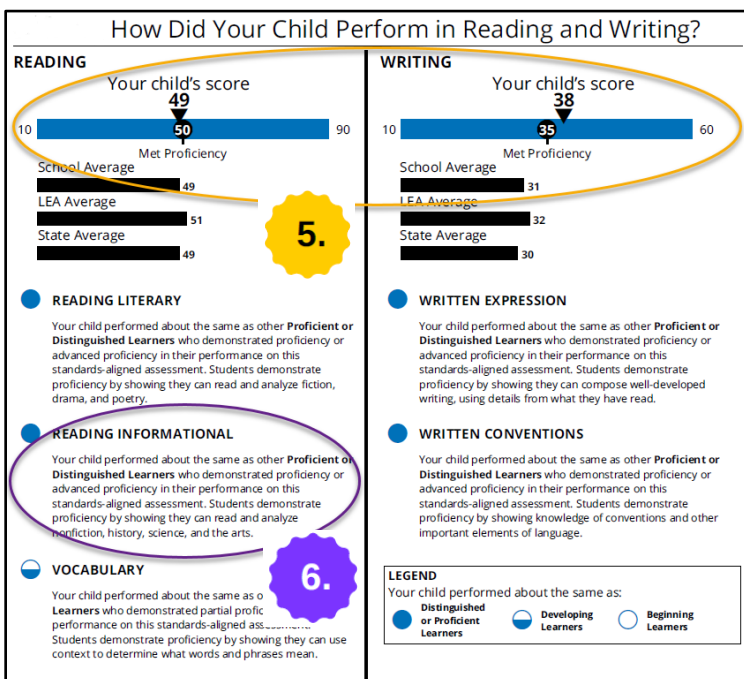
How Did Your Child Perform in Reading and Writing?

READING

Your child's score

49

10 50 90

Met Proficiency

School Average 49

LEA Average 51

State Average 49

5.

READING LITERARY

Your child performed about the same as other **Proficient or Distinguished Learners** who demonstrated proficiency or advanced proficiency in their performance on this standards-aligned assessment. Students demonstrate proficiency by showing they can read and analyze fiction, drama, and poetry.

READING INFORMATIONAL

Your child performed about the same as other **Proficient or Distinguished Learners** who demonstrated proficiency or advanced proficiency in their performance on this standards-aligned assessment. Students demonstrate proficiency by showing they can read and analyze nonfiction, history, science, and the arts.

6.

VOCABULARY

Your child performed about the same as o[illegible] **Learners** who demonstrated partial profic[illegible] performance on this standards-aligned assessment. Students demonstrate proficiency by showing they can use context to determine what words and phrases mean.

WRITING

Your child's score

38

10 35 60

Met Proficiency

School Average 31

LEA Average 32

State Average 30

WRITTEN EXPRESSION

Your child performed about the same as other **Proficient or Distinguished Learners** who demonstrated proficiency or advanced proficiency in their performance on this standards-aligned assessment. Students demonstrate proficiency by showing they can compose well-developed writing, using details from what they have read.

WRITTEN CONVENTIONS

Your child performed about the same as other **Proficient or Distinguished Learners** who demonstrated proficiency or advanced proficiency in their performance on this standards-aligned assessment. Students demonstrate proficiency by showing knowledge of conventions and other important elements of language.

LEGEND

Your child performed about the same as:

Distinguished or Proficient Learners

Developing Learners

Beginning Learners